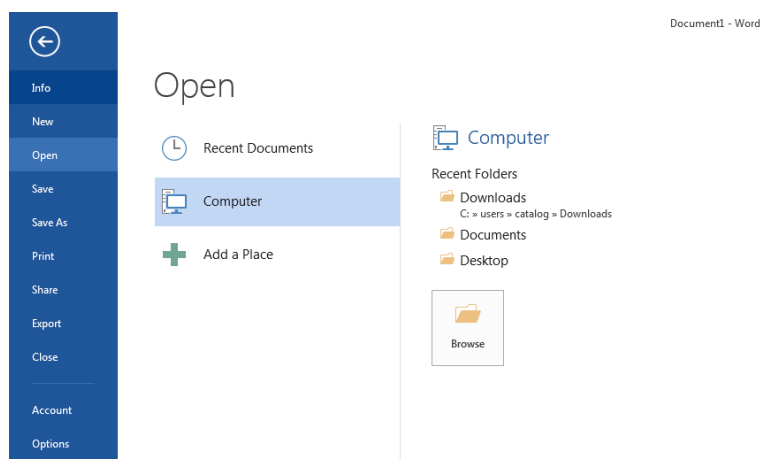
Document1 - Word

Info
New
Open
Save
Save As
Print
Share
Export
Close

Account
Options

Open

Recent Documents
Computer
Add a Place

Computer

Recent Folders
Downloads
C: » users » catalog » Downloads
Documents
Desktop

Browse